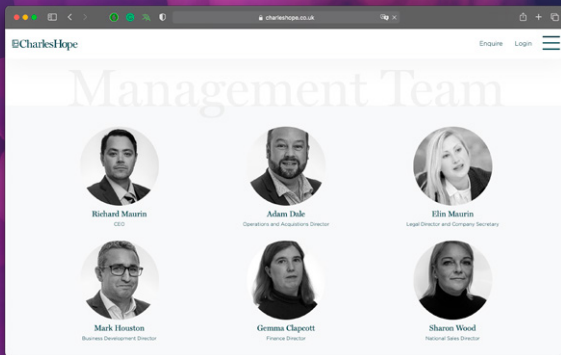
charleshope.co.uk

CharlesHope

Enquire Login

Management Team

Richard Maurin
CEO

Adam Dale
Operations and Acquisitions Director

Elin Maurin
Legal Director and Company Secretary

Mark Houston
Business Development Director

Gemma Clapcott
Finance Director

Sharon Wood
National Sales Director